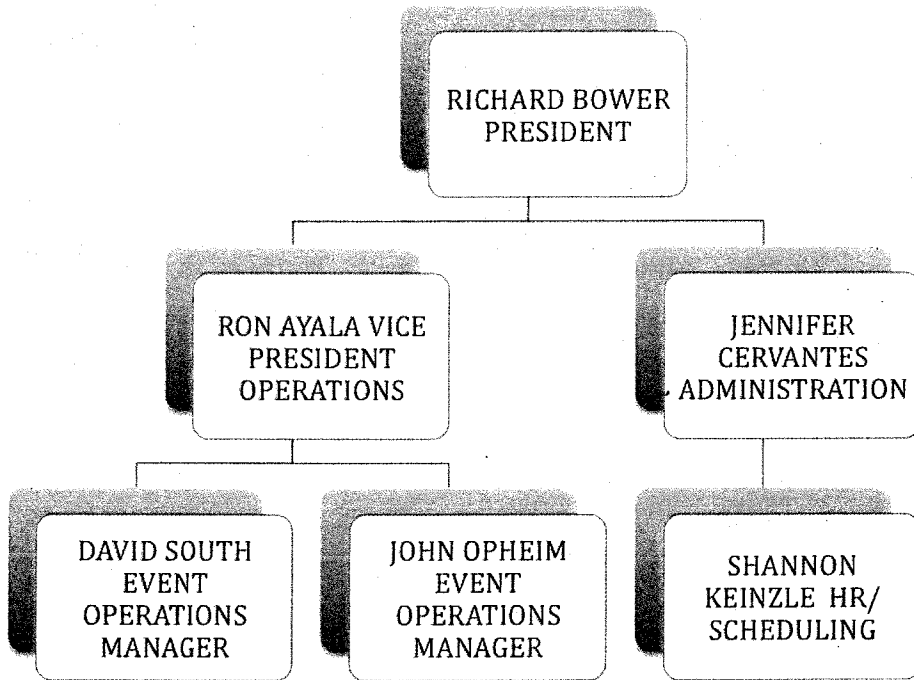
RICHARD BOWER PRESIDENT

RON AYALA VICE PRESIDENT OPERATIONS

JENNIFER CERVANTES ADMINISTRATION

DAVID SOUTH EVENT OPERATIONS MANAGER

JOHN OPHEIM EVENT OPERATIONS MANAGER

SHANNON KEINZLE HR/ SCHEDULING